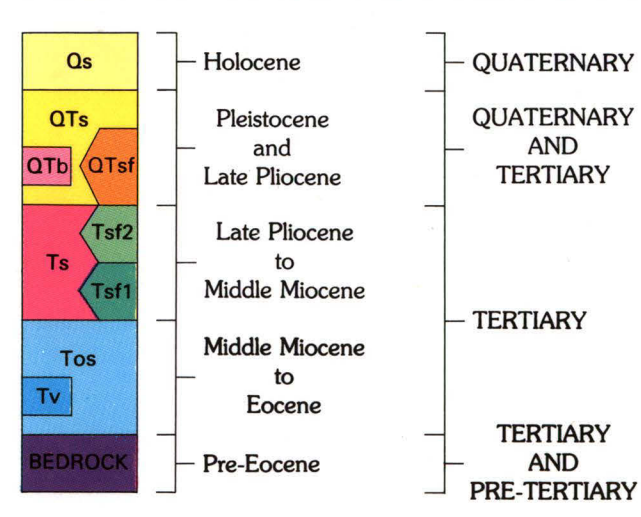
Qs
QTs
QTb
QTsf
Ts
Tsf2
Tsf1
Tos
Tv
BEDROCK

Holocene
Pleistocene and Late Pliocene
Late Pliocene to Middle Miocene
Middle Miocene to Eocene
Pre-Eocene

QUATERNARY
QUATERNARY AND TERTIARY
TERTIARY
TERTIARY AND PRE-TERTIARY